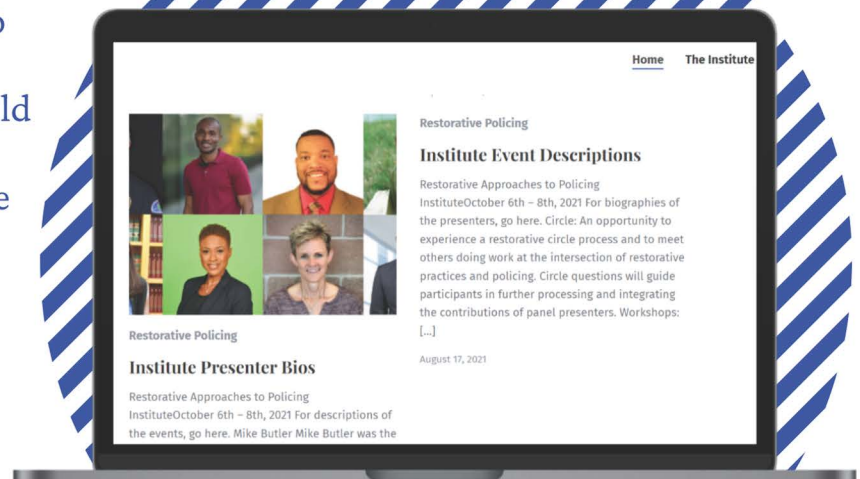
o

ld

e

Home The Institute

Restorative Policing

Institute Event Descriptions

Restorative Approaches to Policing InstituteOctober 6th – 8th, 2021 For biographies of the presenters, go here. Circle: An opportunity to experience a restorative circle process and to meet others doing work at the intersection of restorative practices and policing. Circle questions will guide participants in further processing and integrating the contributions of panel presenters. Workshops: [...]

August 17, 2021

Restorative Policing

Institute Presenter Bios

Restorative Approaches to Policing InstituteOctober 6th – 8th, 2021 For descriptions of the events, go here. Mike Butler Mike Butler was the